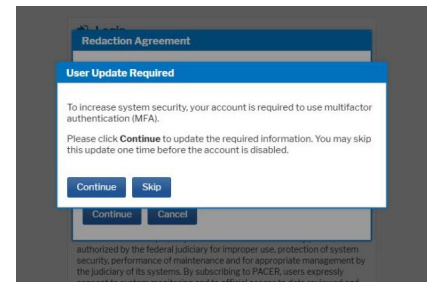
Redaction Agreement

User Update Required

To increase system security, your account is required to use multifactor authentication (MFA).

Please click Continue to update the required information. You may skip this update one time before the account is disabled.

Continue Skip

Continue Cancel

authorized by the federal judiciary for improper use, protection of system security, performance of maintenance and for appropriate management by the judiciary of its systems. By subscribing to PACER, users expressly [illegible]